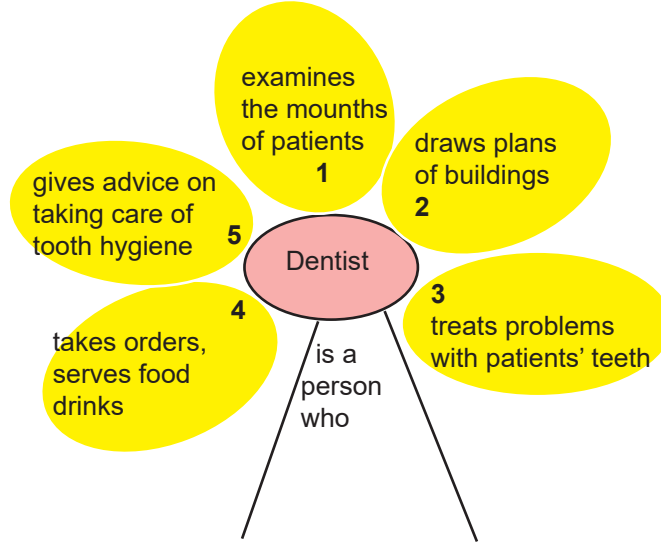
examines the mounths of patients
1

draws plans of buildings
2

gives advice on taking care of tooth hygiene
5

Dentist

3
treats problems with patients' teeth

4
takes orders, serves food drinks

is a person who